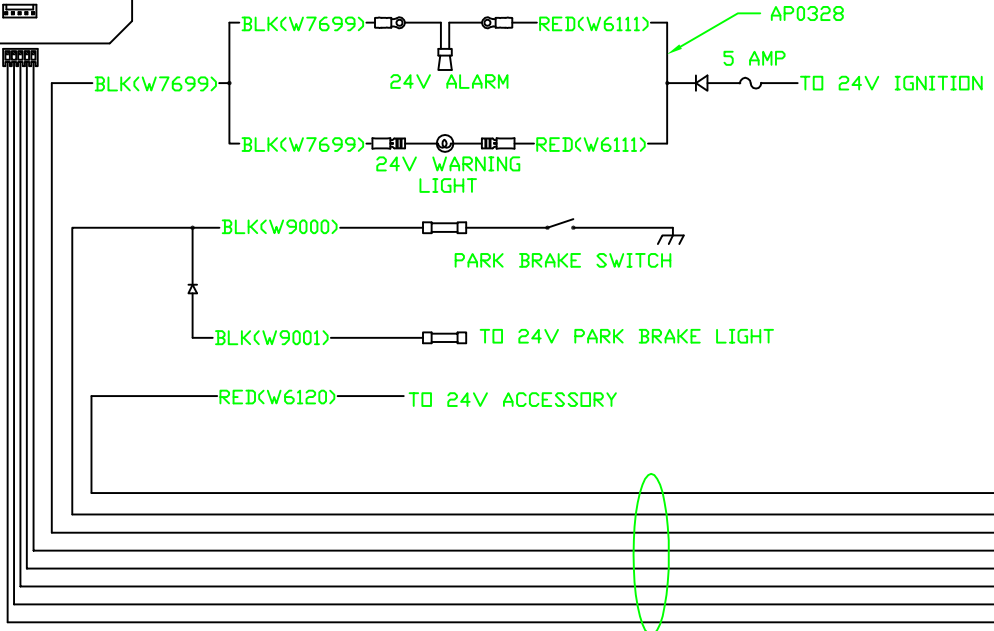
BLK(W7699)
RED(W6111)
AP0328
24V ALARM
BLK(W7699)
5 AMP
TO 24V IGNITION
BLK(W7699)
24V WARNING LIGHT
RED(W6111)
BLK(W9000)
PARK BRAKE SWITCH
BLK(W9001)
TO 24V PARK BRAKE LIGHT
RED(W6120)
TO 24V ACCESSORY